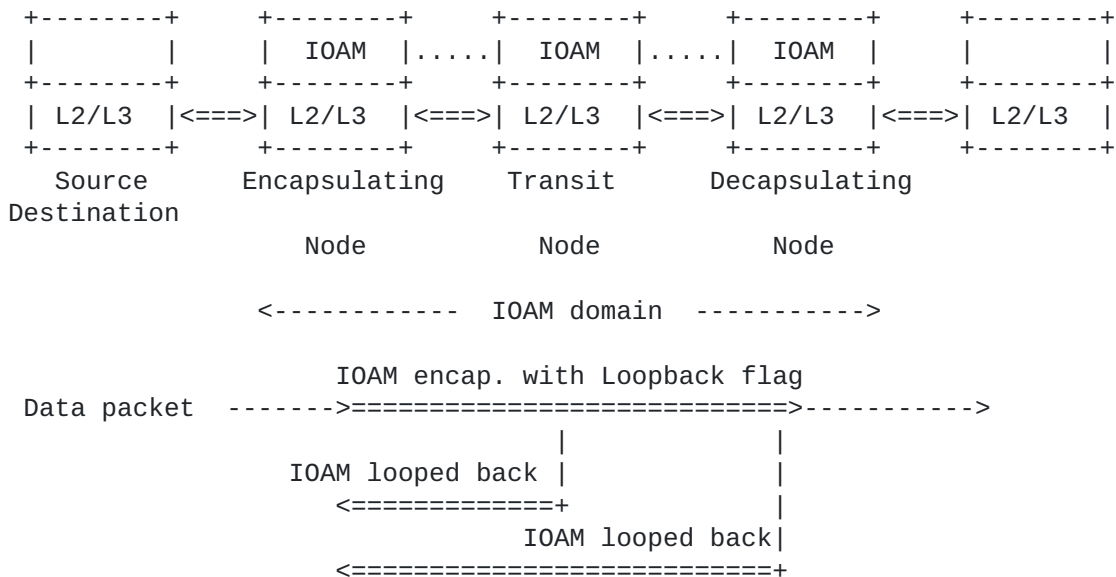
IOAM

IOAM

IOAM

L2/L3

L2/L3

L2/L3

L2/L3

L2/L3

Source Encapsulating Transit Decapsulating Destination

Node Node Node

<------------ IOAM domain ----------->

IOAM encap. with Loopback flag

Data packet

IOAM looped back

IOAM looped back